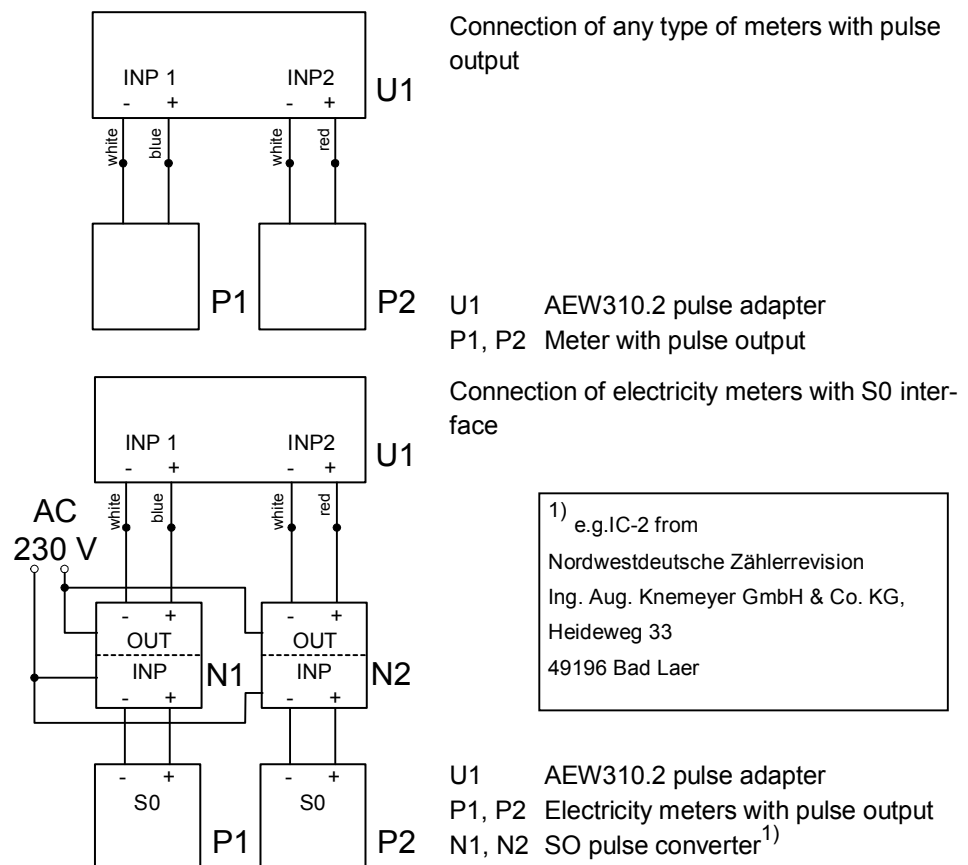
INP 1 - + INP2 - + U1

white blue white red

P1 P2

Connection of any type of meters with pulse output

U1 AEW310.2 pulse adapter
P1, P2 Meter with pulse output

INP 1 - + INP2 - + U1

AC 230 V

white blue white red

- + OUT INP - + N1

- + OUT INP N2

- + S0 P1

- + S0 P2

Connection of electricity meters with S0 interface

$^{1)}$ e.g.IC-2 from
Nordwestdeutsche Zählerrevision
Ing. Aug. Knemeyer GmbH & Co. KG,
Heideweg 33
49196 Bad Laer

U1 AEW310.2 pulse adapter
P1, P2 Electricity meters with pulse output
N1, N2 SO pulse converter$^{1)}$